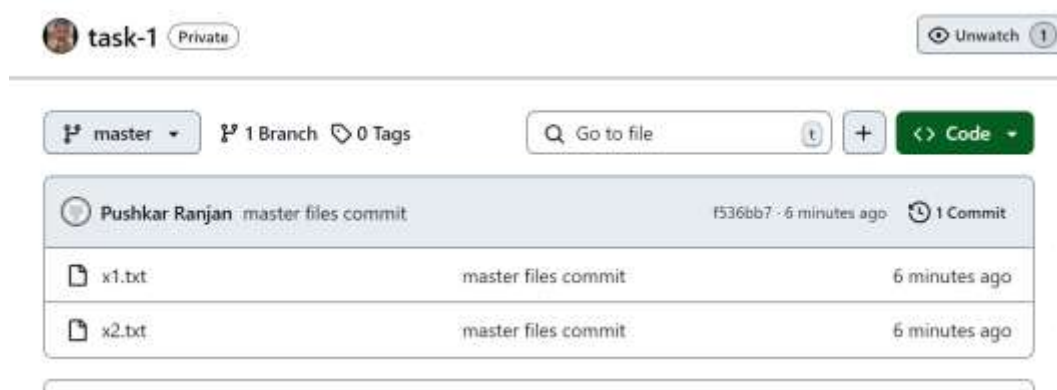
task-1 Private

Unwatch 1

master

1 Branch 0 Tags

Go to file

t

+

<> Code

Pushkar Ranjan master files commit

f536bb7 · 6 minutes ago

1 Commit

x1.txt

master files commit

6 minutes ago

x2.txt

master files commit

6 minutes ago